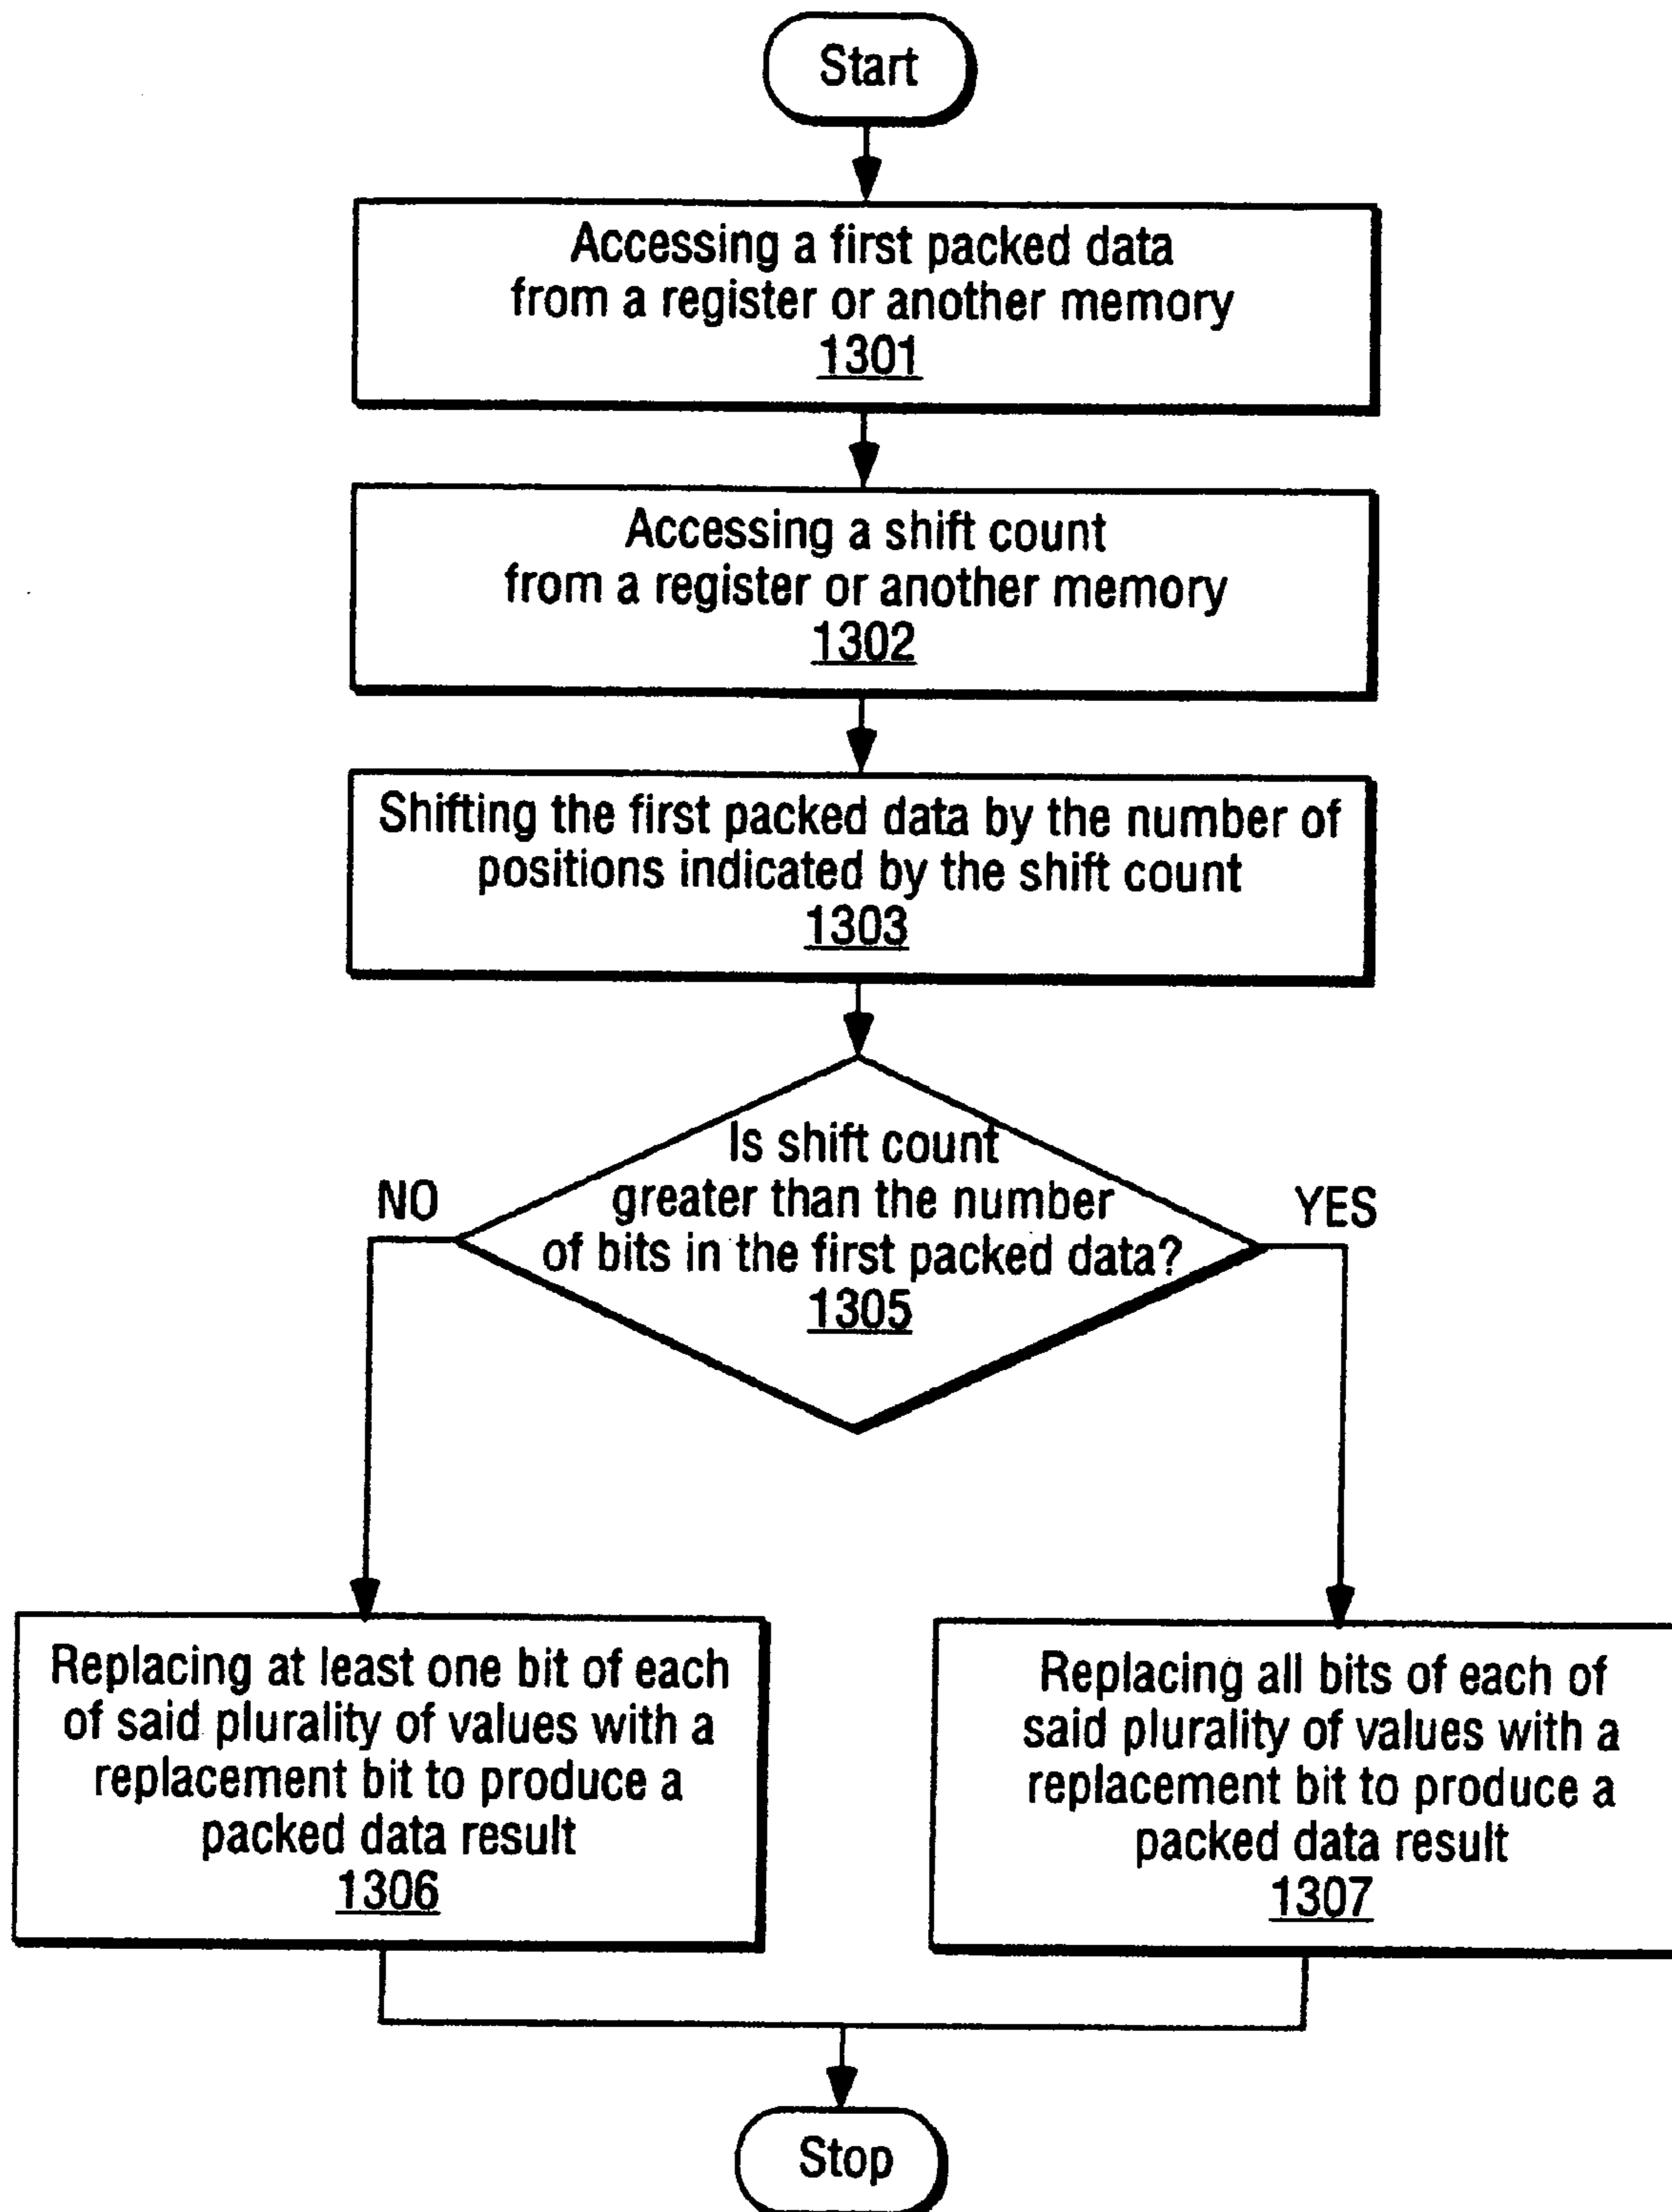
Start

Accessing a first packed data from a register or another memory
1301

Accessing a shift count from a register or another memory
1302

Shifting the first packed data by the number of positions indicated by the shift count
1303

Is shift count greater than the number of bits in the first packed data?
1305

NO

YES

Replacing at least one bit of each of said plurality of values with a replacement bit to produce a packed data result
1306

Replacing all bits of each of said plurality of values with a replacement bit to produce a packed data result
1307

Stop